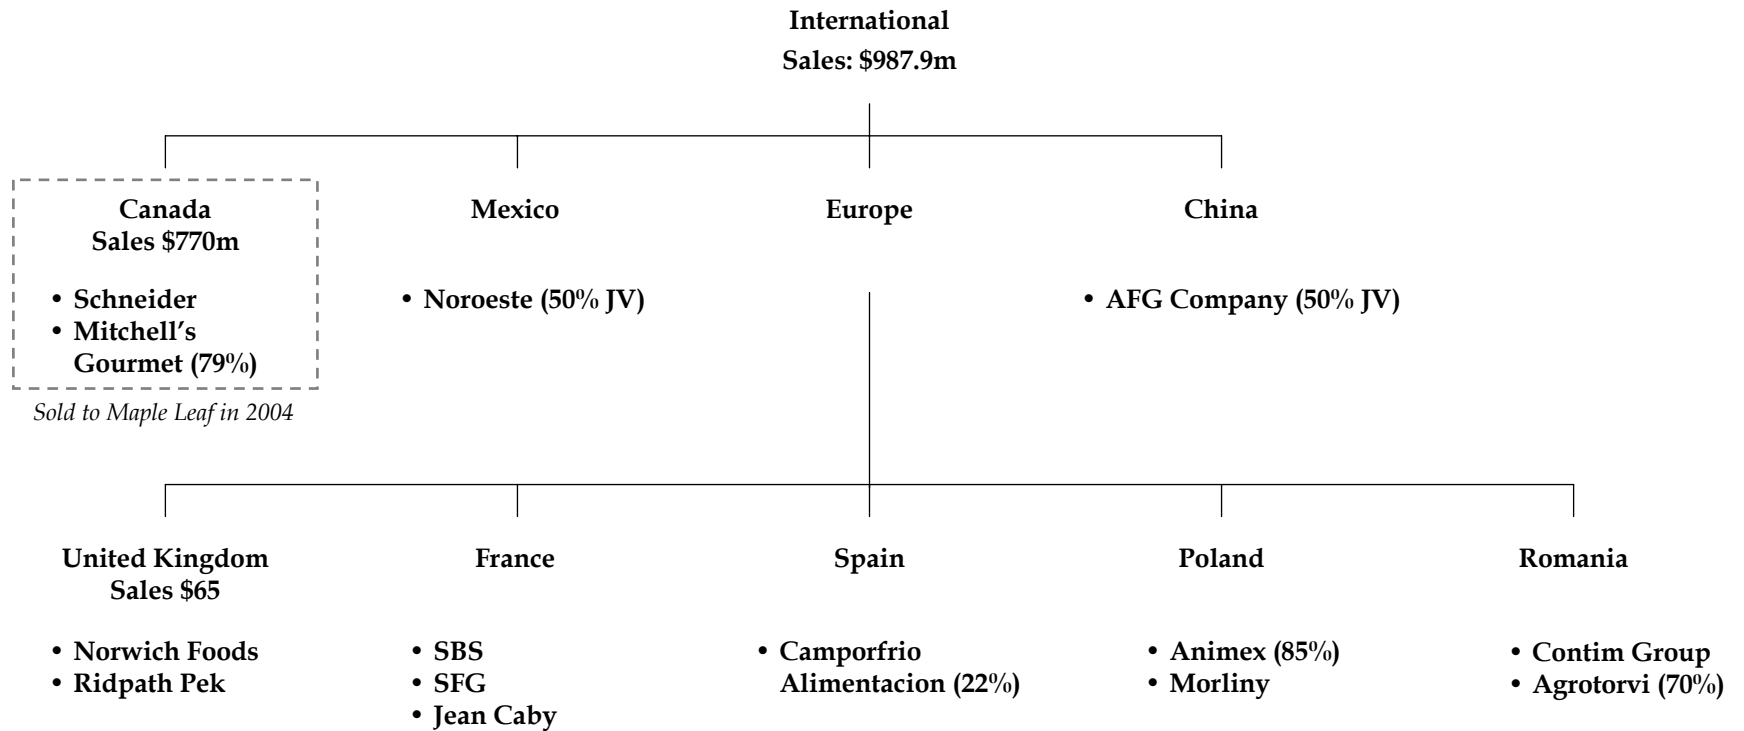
International
Sales: $987.9m

Canada
Sales $770m

• Schneider
• Mitchell's Gourmet (79%)

Sold to Maple Leaf in 2004

Mexico

• Noroeste (50% JV)

Europe

China

• AFG Company (50% JV)

United Kingdom
Sales $65

• Norwich Foods
• Ridpath Pek

France

• SBS
• SFG
• Jean Caby

Spain

• Camporfrio Alimentacion (22%)

Poland

• Animex (85%)
• Morliny

Romania

• Contim Group
• Agrotorvi (70%)